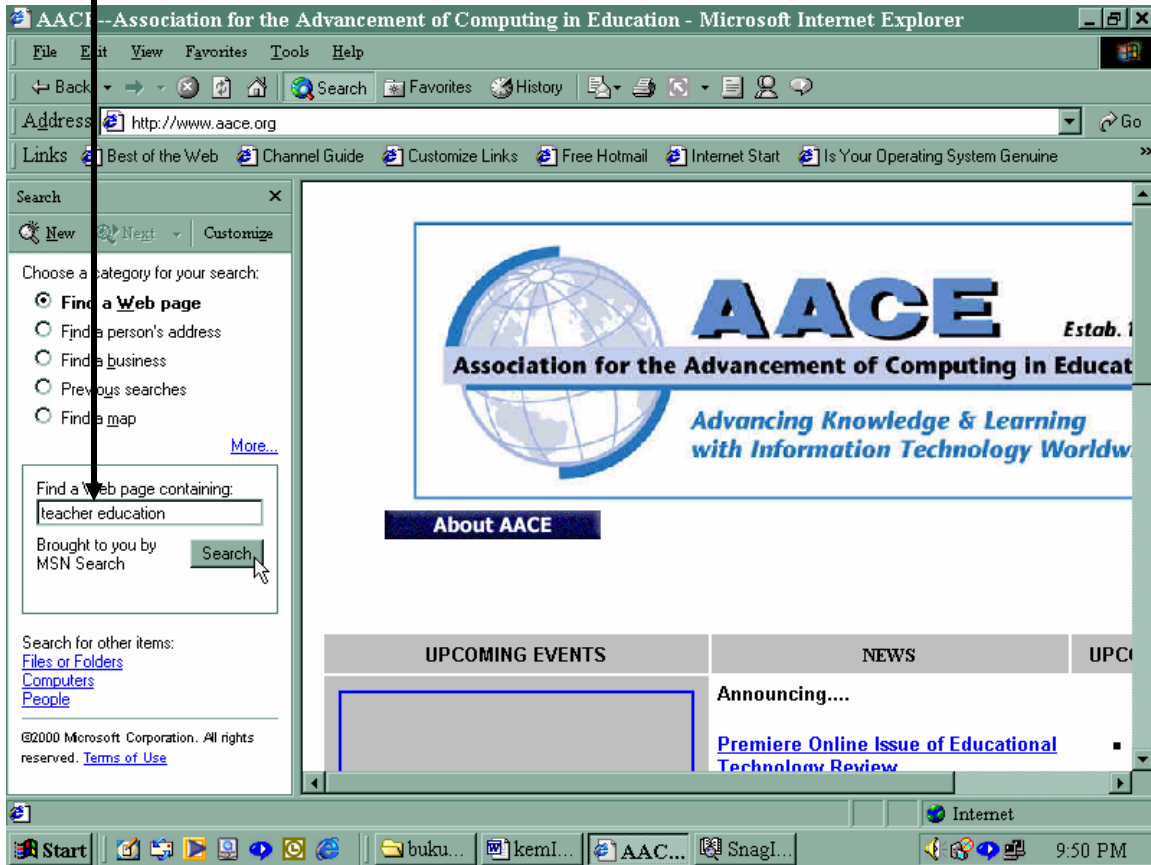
AACE--Association for the Advancement of Computing in Education - Microsoft Internet Explorer

File Edit View Favorites Tools Help

Back Search Favorites History

Address http://www.aace.org Go

Links Best of the Web Channel Guide Customize Links Free Hotmail Internet Start Is Your Operating System Genuine

Search

New Next Customize

Choose a category for your search:

Find a Web page

Find a person's address

Find a business

Previous searches

Find a map

More...

Find a Web page containing:

teacher education

Brought to you by MSN Search

Search

Search for other items:

Files or Folders

Computers

People

©2000 Microsoft Corporation. All rights reserved. Terms of Use

AACE

Estab. 1

Association for the Advancement of Computing in Educat

Advancing Knowledge & Learning with Information Technology Worldw

About AACE

| UPCOMING EVENTS | NEWS | UPC |
|---|---|---|
| | Announcing.... | |
| | Premiere Online Issue of Educational Technology Review | |

Internet

Start buku... kemI... AAC... SnagI... 9:50 PM